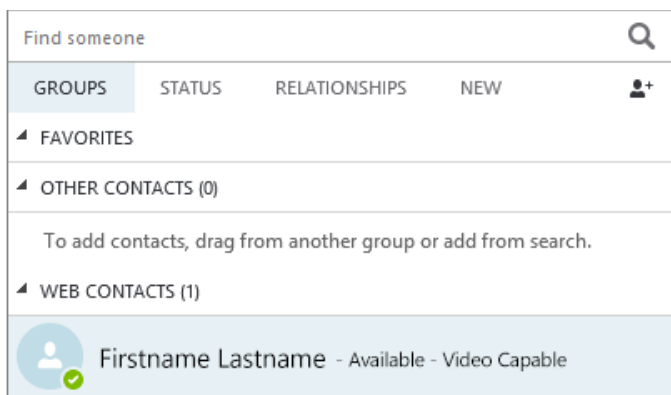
Find someone

GROUPS STATUS RELATIONSHIPS NEW

FAVORITES

OTHER CONTACTS (0)

To add contacts, drag from another group or add from search.

WEB CONTACTS (1)

Firstname Lastname - Available - Video Capable